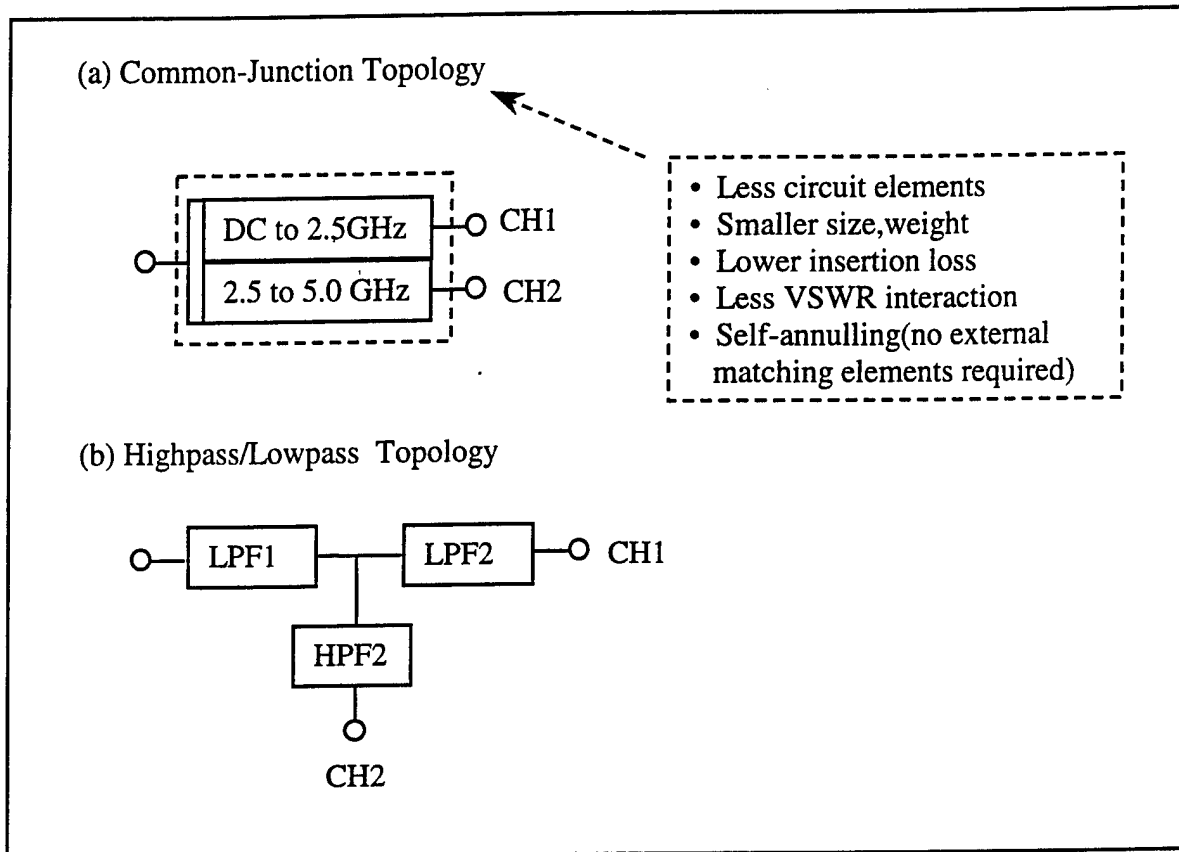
(a) Common-Junction Topology

DC to 2.5GHz
CH1
2.5 to 5.0 GHz
CH2

• Less circuit elements
• Smaller size,weight
• Lower insertion loss
• Less VSWR interaction
• Self-annulling(no external matching elements required)

(b) Highpass/Lowpass Topology

LPF1
LPF2
CH1
HPF2
CH2